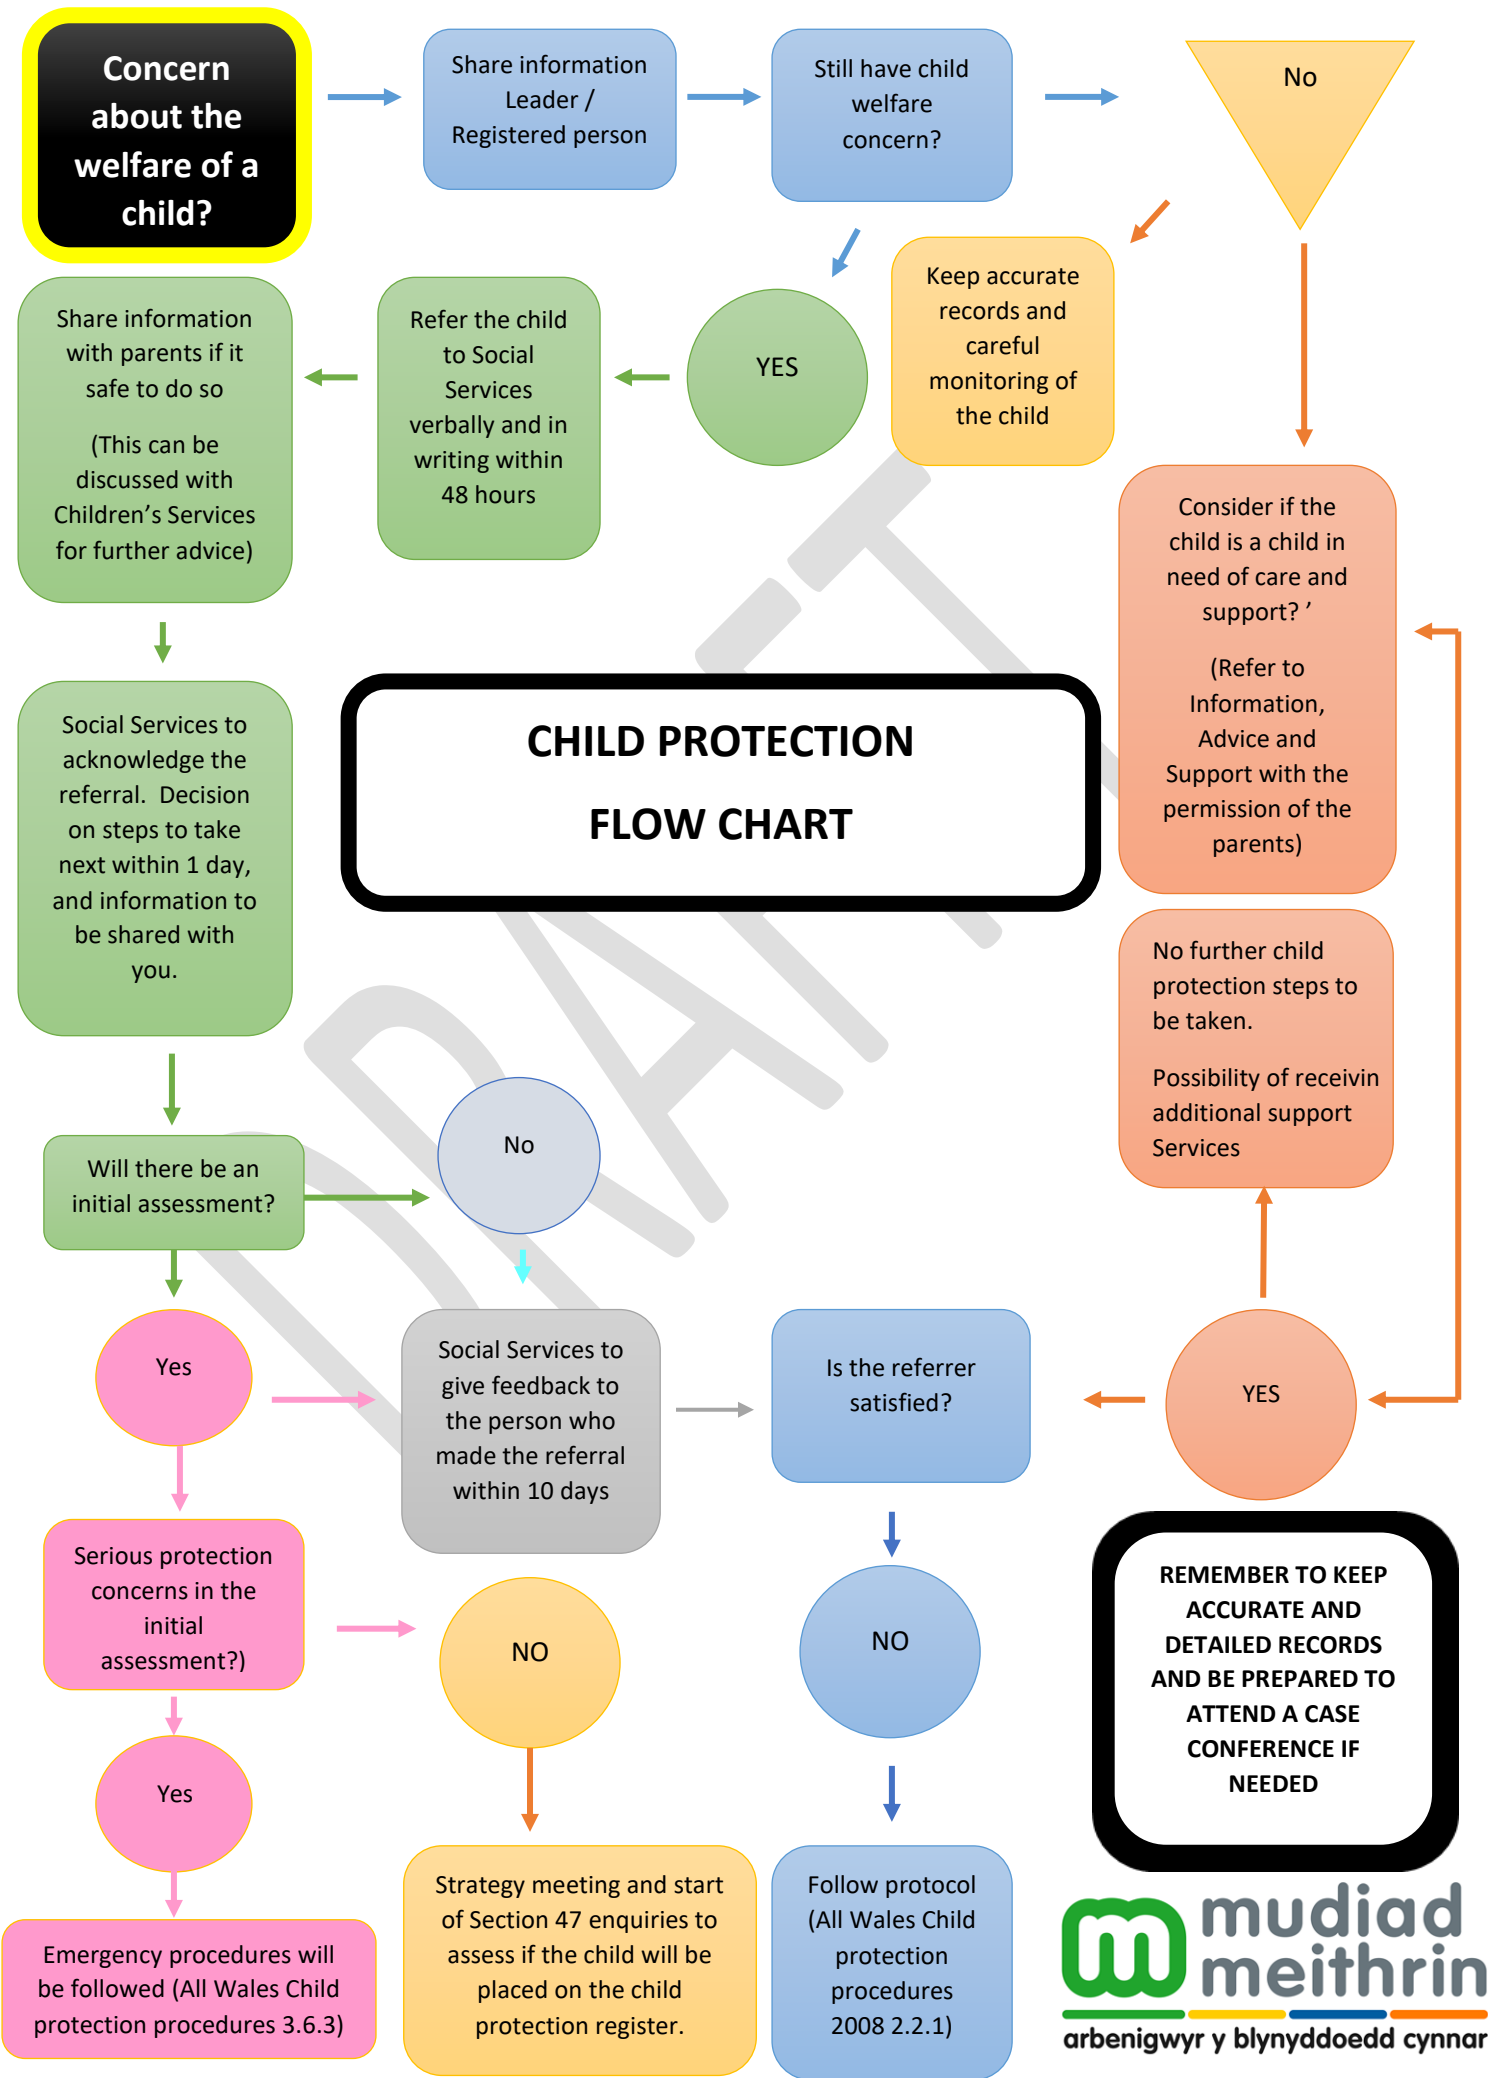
Concern about the welfare of a child?

Share information Leader / Registered person

Still have child welfare concern?

No

Keep accurate records and careful monitoring of the child

YES

Refer the child to Social Services verbally and in writing within 48 hours

Share information with parents if it safe to do so

(This can be discussed with Children's Services for further advice)

Consider if the child is a child in need of care and support? '

(Refer to Information, Advice and Support with the permission of the parents)

DRAFT

CHILD PROTECTION

FLOW CHART

Social Services to acknowledge the referral. Decision on steps to take next within 1 day, and information to be shared with you.

No further child protection steps to be taken.

Possibility of receivin additional support Services

Will there be an initial assessment?

No

Yes

Social Services to give feedback to the person who made the referral within 10 days

Is the referrer satisfied?

YES

Serious protection concerns in the initial assessment?)

NO

NO

REMEMBER TO KEEP ACCURATE AND DETAILED RECORDS AND BE PREPARED TO ATTEND A CASE CONFERENCE IF NEEDED

Yes

Emergency procedures will be followed (All Wales Child protection procedures 3.6.3)

Strategy meeting and start of Section 47 enquiries to assess if the child will be placed on the child protection register.

Follow protocol (All Wales Child protection procedures 2008 2.2.1)

mudiad meithrin

arbenigwyr y blynyddoedd cynnar